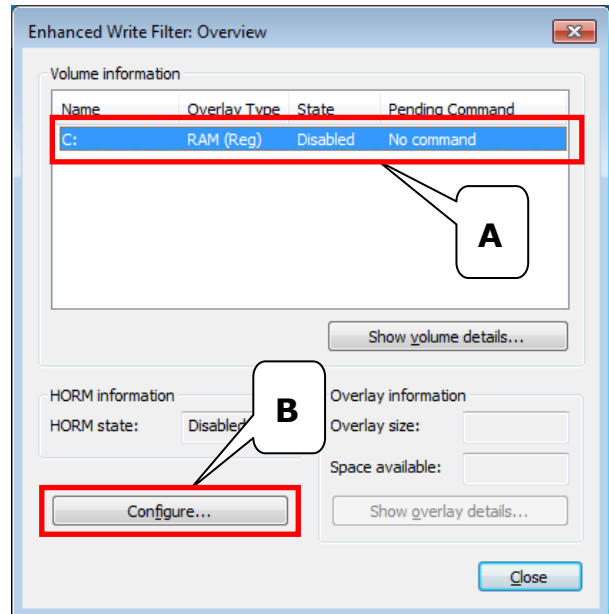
Enhanced Write Filter: Overview

Volume information

| Name | Overlay Type | State | Pending Command |
|---|---|---|---|
| C: | RAM (Reg) | Disabled | No command |

A

Show volume details...

HORM information

HORM state: Disabled

B

Configure...

Overlay information

Overlay size:

Space available:

Show overlay details...

Close